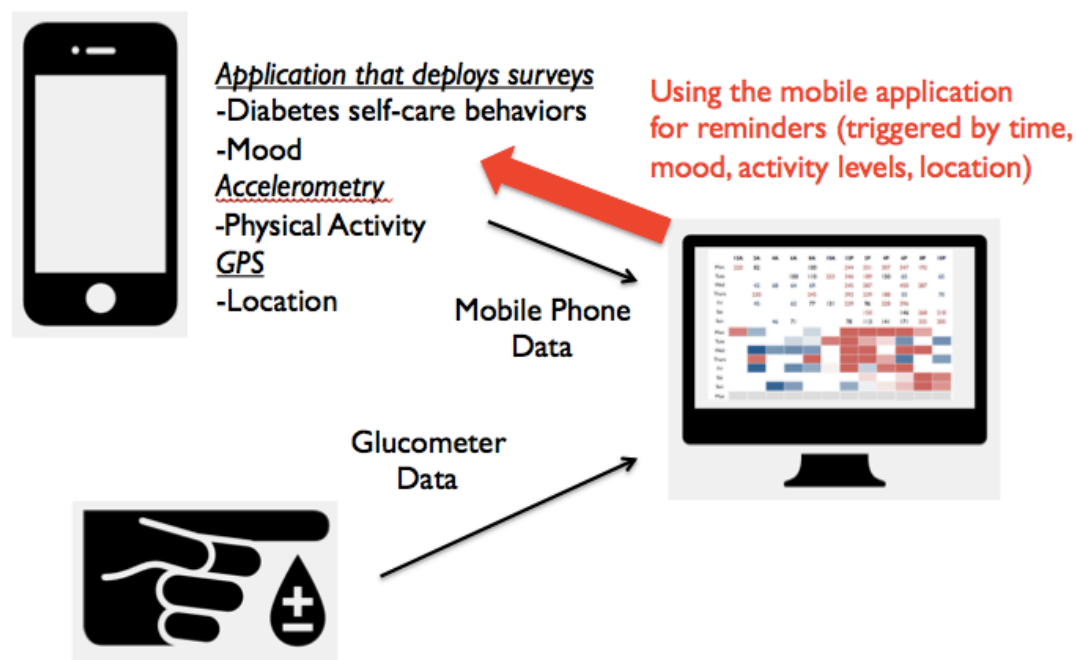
Application that deploys surveys
-Diabetes self-care behaviors
-Mood
Accelerometry
-Physical Activity
GPS
-Location

Using the mobile application for reminders (triggered by time, mood, activity levels, location)

Mobile Phone Data

Glucometer Data